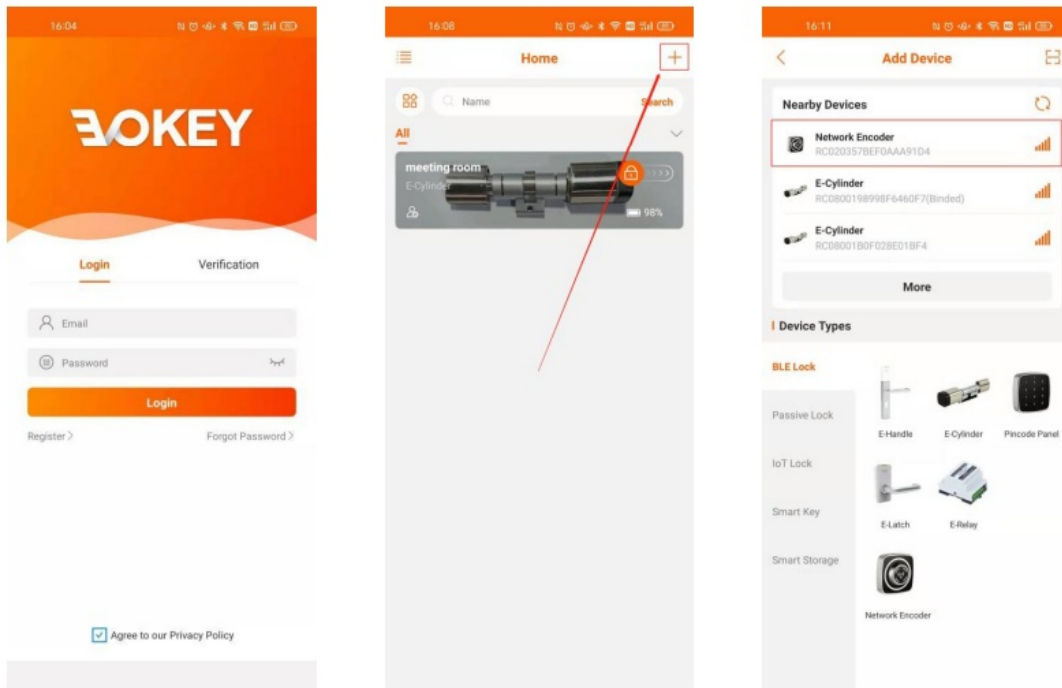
16:04

EOKEY

Login
Verification

Email

Password

Login

Register >
Forgot Password >

Agree to our Privacy Policy

16:08

Home

Name
Search

All

meeting room
E-Cylinder
98%

16:11

Add Device

Nearby Devices

Network Encoder
RC020357BEF0AAA91D4

E-Cylinder
RC0800198998F6460F7(Binded)

E-Cylinder
RC08001B0F028E01BF4

More

Device Types

BLE Lock
Passive Lock
IoT Lock
Smart Key
Smart Storage

E-Handle
E-Cylinder
Pincode Panel
E-Latch
E-Relay
Network Encoder